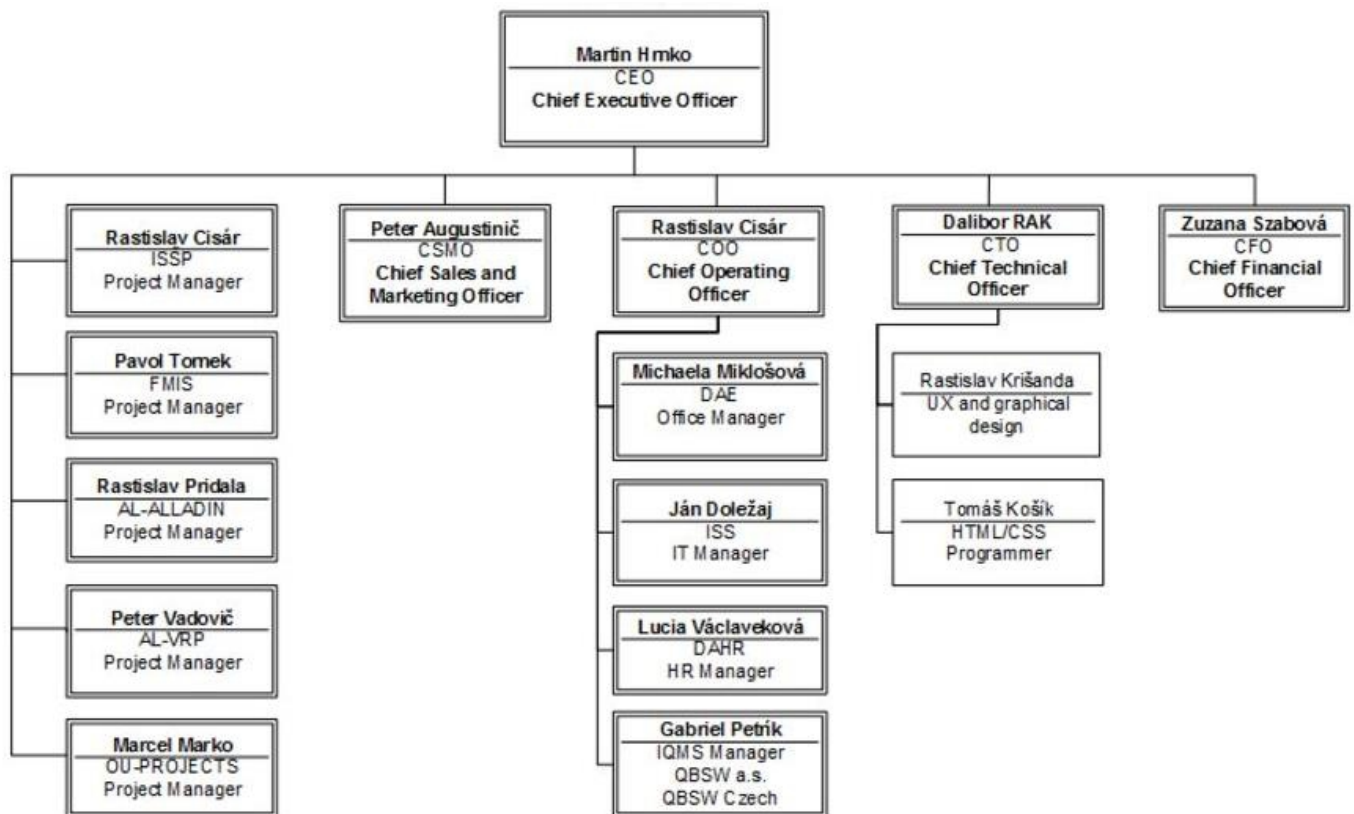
Martin Hrnko
CEO
Chief Executive Officer

Rastislav Cisár
ISSP
Project Manager

Pavol Tomek
FMIS
Project Manager

Rastislav Pridala
AL-ALLADIN
Project Manager

Peter Vadovič
AL-VRP
Project Manager

Marcel Marko
OU-PROJECTS
Project Manager

Peter Augustinič
CSMO
Chief Sales and Marketing Officer

Rastislav Cisár
COO
Chief Operating Officer

Michaela Miklošová
DAE
Office Manager

Ján Doležaj
ISS
IT Manager

Lucia Václaveková
DAHR
HR Manager

Gabriel Petrík
IQMS Manager
QBSW a.s.
QBSW Czech

Dalibor RAK
CTO
Chief Technical Officer

Rastislav Krišanda
UX and graphical design

Tomáš Košík
HTML/CSS
Programmer

Zuzana Szabová
CFO
Chief Financial Officer